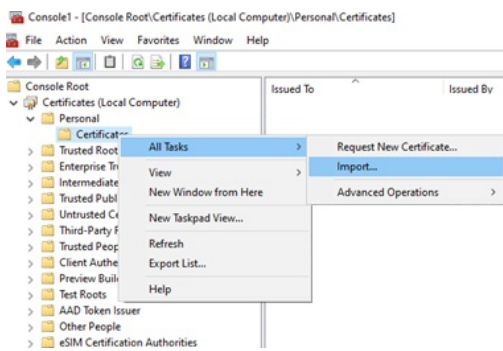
Console1 - [Console Root\Certificates (Local Computer)\Personal\Certificates]

File Action View Favorites Window Help

Console Root
Certificates (Local Computer)
Personal
Certificates
Trusted Root
Enterprise Tr
Intermediate
Trusted Publ
Untrusted Ce
Third-Party F
Trusted Peop
Client Authe
Preview Buil
Test Roots
AAD Token Issuer
Other People
eSIM Certification Authorities

Issued To
Issued By

All Tasks
View
New Window from Here
New Taskpad View...
Refresh
Export List...
Help

Request New Certificate...
Import...
Advanced Operations